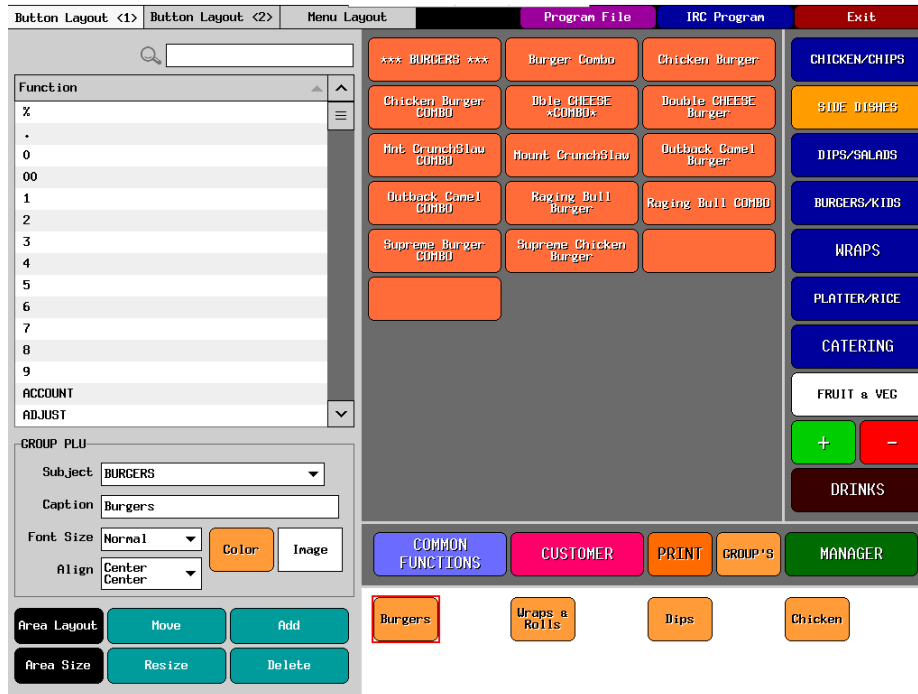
Button Layout <1> | Button Layout <2> | Menu Layout | Program File | IRC Program | Exit

| Function |
|---|
| % |
| . |
| 0 |
| 00 |
| 1 |
| 2 |
| 3 |
| 4 |
| 5 |
| 6 |
| 7 |
| 8 |
| 9 |
| ACCOUNT |
| ADJUST |

GROUP PLU
Subject BURGERS
Caption Burgers
Font Size Normal
Color
Image
Align Center Center

Area Layout
Move
Add
Area Size
Resize
Delete

*** BURGERS ***
Burger Combo
Chicken Burger
Chicken Burger COMBO
Dble CHEESE *COMBO*
Double CHEESE Burger
Mnt CrunchSlaw COMBO
Mount CrunchSlaw
Outback Camel Burger
Outback Camel COMBO
Raging Bull Burger
Raging Bull COMBO
Supreme Burger COMBO
Supreme Chicken Burger

CHICKEN/CHIPS
SIDE DISHES
DIPS/SALADS
BURGERS/KIDS
WRAPS
PLATTER/RICE
CATERING
FRUIT & VEG
+
-
DRINKS

COMMON FUNCTIONS
CUSTOMER
PRINT
GROUP'S
MANAGER

Burgers
Wraps & Rolls
Dips
Chicken